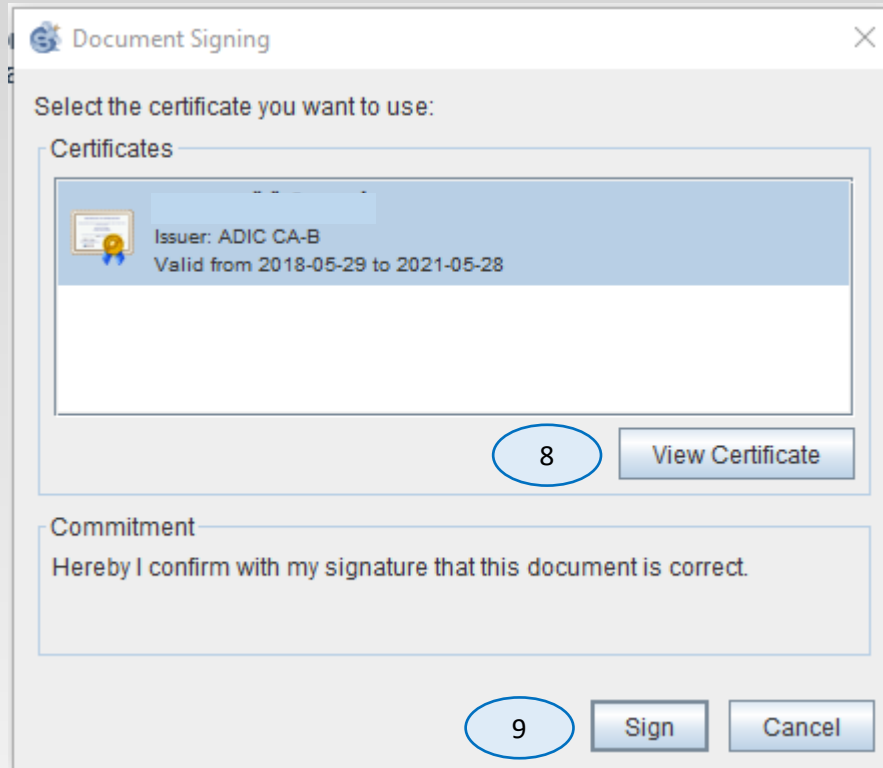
Document Signing

Select the certificate you want to use:

Certificates

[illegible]
Issuer: ADIC CA-B
Valid from 2018-05-29 to 2021-05-28

8

View Certificate

Commitment

Hereby I confirm with my signature that this document is correct.

9

Sign

Cancel